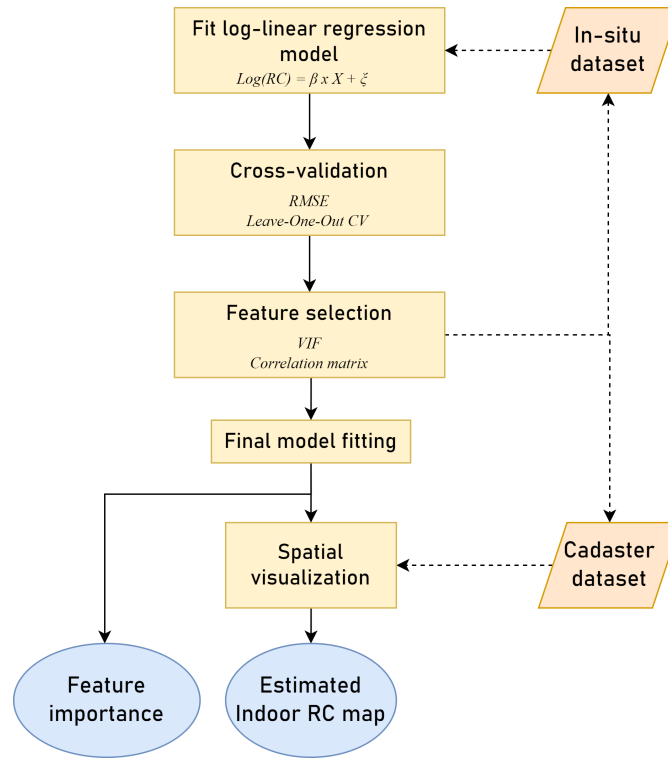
Fit log-linear regression model
$Log(RC) = \beta \, x \, X + \xi$

In-situ dataset

Cross-validation
RMSE
Leave-One-Out CV

Feature selection
VIF
Correlation matrix

Final model fitting

Spatial visualization

Cadaster dataset

Feature importance

Estimated Indoor RC map